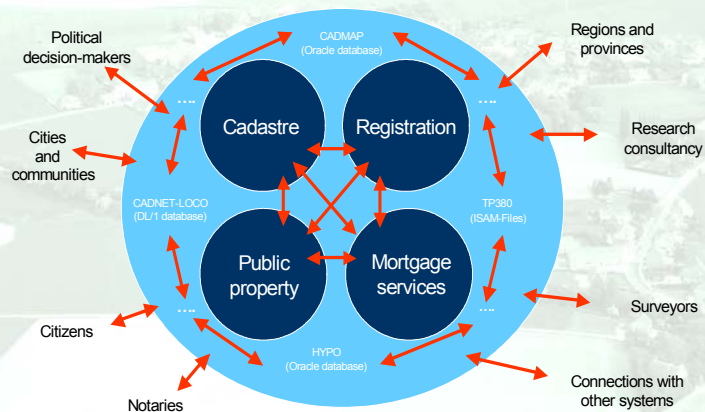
Political decision-makers

CADMAP
(Oracle database)

Regions and provinces

Cities and communities

Cadastre

Registration

Research consultancy

CADNET-LOCO
(DL/1 database)

TP380
(ISAM-Files)

Public property

Mortgage services

Citizens

Surveyors

HYPO
(Oracle database)

Notaries

Connections with other systems